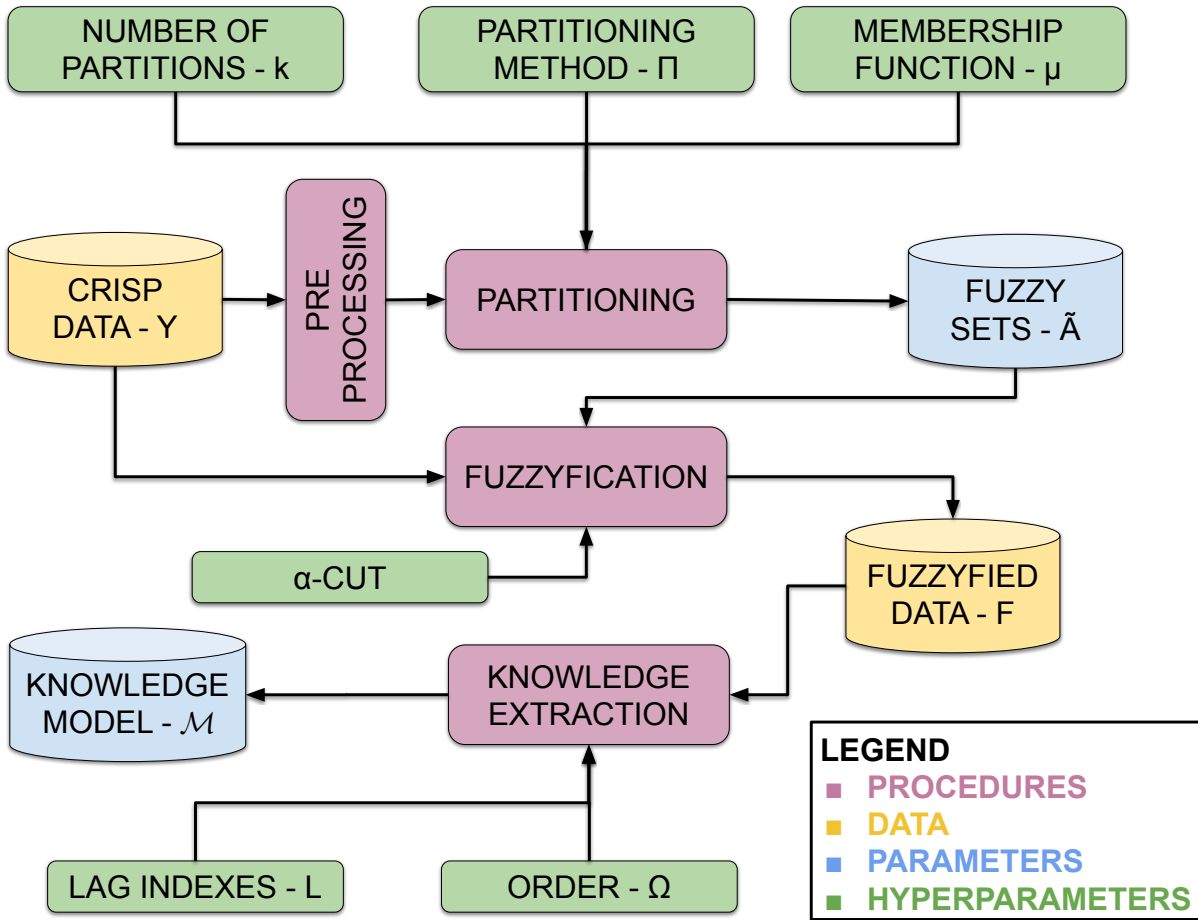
NUMBER OF PARTITIONS - k

PARTITIONING METHOD - Π

MEMBERSHIP FUNCTION - μ

CRISP DATA - Y

PRE PROCESSING

PARTITIONING

FUZZY SETS - Ã

FUZZYFICATION

α-CUT

FUZZYFIED DATA - F

KNOWLEDGE MODEL - $\mathcal{M}$

KNOWLEDGE EXTRACTION

LAG INDEXES - L

ORDER - Ω

LEGEND
■ PROCEDURES
■ DATA
■ PARAMETERS
■ HYPERPARAMETERS